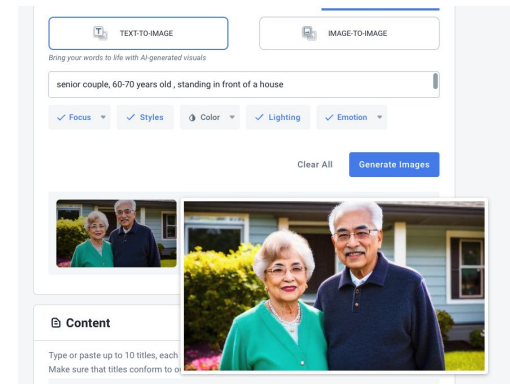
TEXT-TO-IMAGE

IMAGE-TO-IMAGE

Bring your words to life with AI-generated visuals

senior couple, 60-70 years old , standing in front of a house

Focus

Styles

Color

Lighting

Emotion

Clear All

Generate Images

Content

Type or paste up to 10 titles, each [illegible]
Make sure that titles conform to o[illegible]